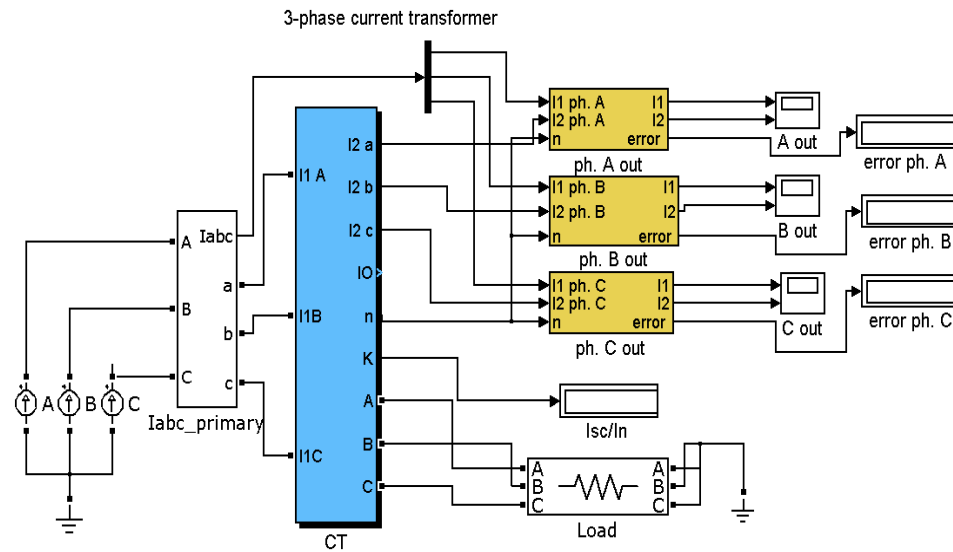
3-phase current transformer

I1 ph. A
I2 ph. A
n
I1
I2
error
ph. A out
A out
error ph. A

I1 ph. B
I2 ph. B
n
I1
I2
error
ph. B out
B out
error ph. B

I1 ph. C
I2 ph. C
n
I1
I2
error
ph. C out
C out
error ph. C

A
B
C
Iabc
a
b
c
Iabc_primary

A
B
C

I1 A
I1B
I1C
I2 a
I2 b
I2 c
IO
n
K
A
B
C
CT

Isc/In

A
B
C
A
B
C
Load